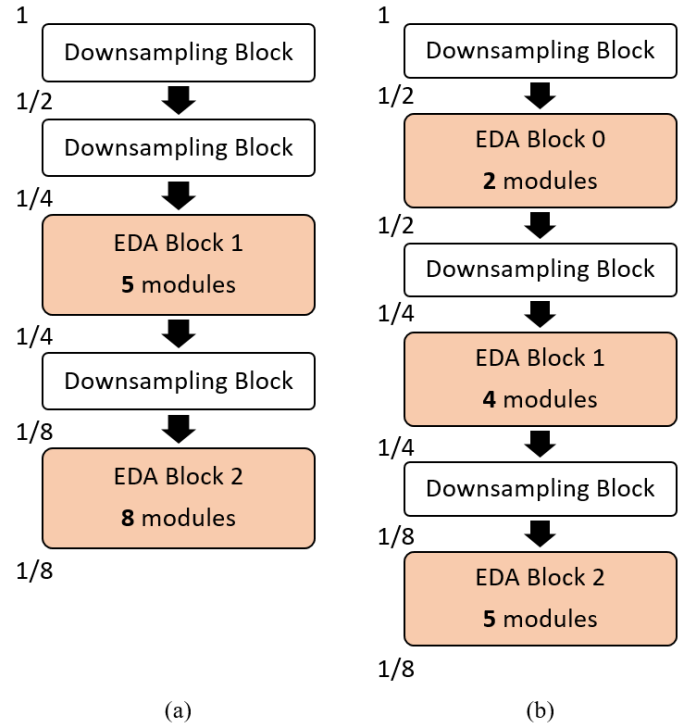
1

Downsampling Block

1/2

Downsampling Block

1/4

EDA Block 1

**5** modules

1/4

Downsampling Block

1/8

EDA Block 2

**8** modules

1/8

(a)

1

Downsampling Block

1/2

EDA Block 0

**2** modules

1/2

Downsampling Block

1/4

EDA Block 1

**4** modules

1/4

Downsampling Block

1/8

EDA Block 2

**5** modules

1/8

(b)